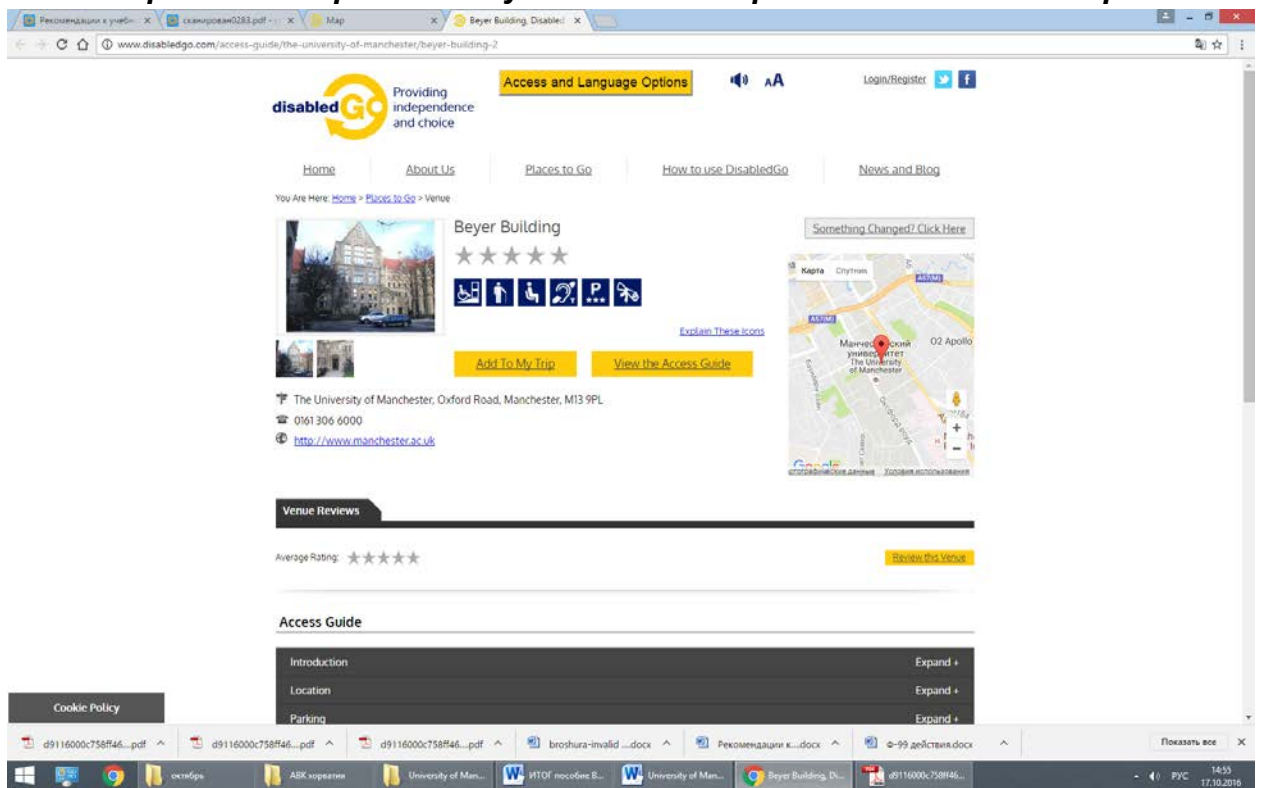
Рекомендации к учебн × сканирован0283.pdf × Map × Beyer Building, Disabled ×

www.disabledgo.com/access-guide/the-university-of-manchester/beyer-building-2

disabledGo Providing independence and choice

Access and Language Options

AA

Login/Register

Home About Us Places to Go How to use DisabledGo News and Blog

You Are Here: Home > Places to Go > Venue

Beyer Building

Something Changed? Click Here

Карта Спутник

Манчестерский университет The University of Manchester

O2 Apollo

Explain These Icons

Add To My Trip View the Access Guide

The University of Manchester, Oxford Road, Manchester, M13 9PL

0161 306 6000

http://www.manchester.ac.uk

Google

Картографические данные Условия использования

Venue Reviews

Average Rating:

Review this Venue

Access Guide

Introduction Expand +

Location Expand +

Parking Expand +

Cookie Policy

d9116000c758ff46....pdf d9116000c758ff46....pdf d9116000c758ff46....pdf broshura-invalid ....docx Рекомендации к....docx ф-99 действия.docx

Показать все

октябрь АВК хорватия University of Man... ИТОГ пособие В... University of Man... Beyer Building, Di... d9116000c758ff46...

РУС 14:55 17.10.2016